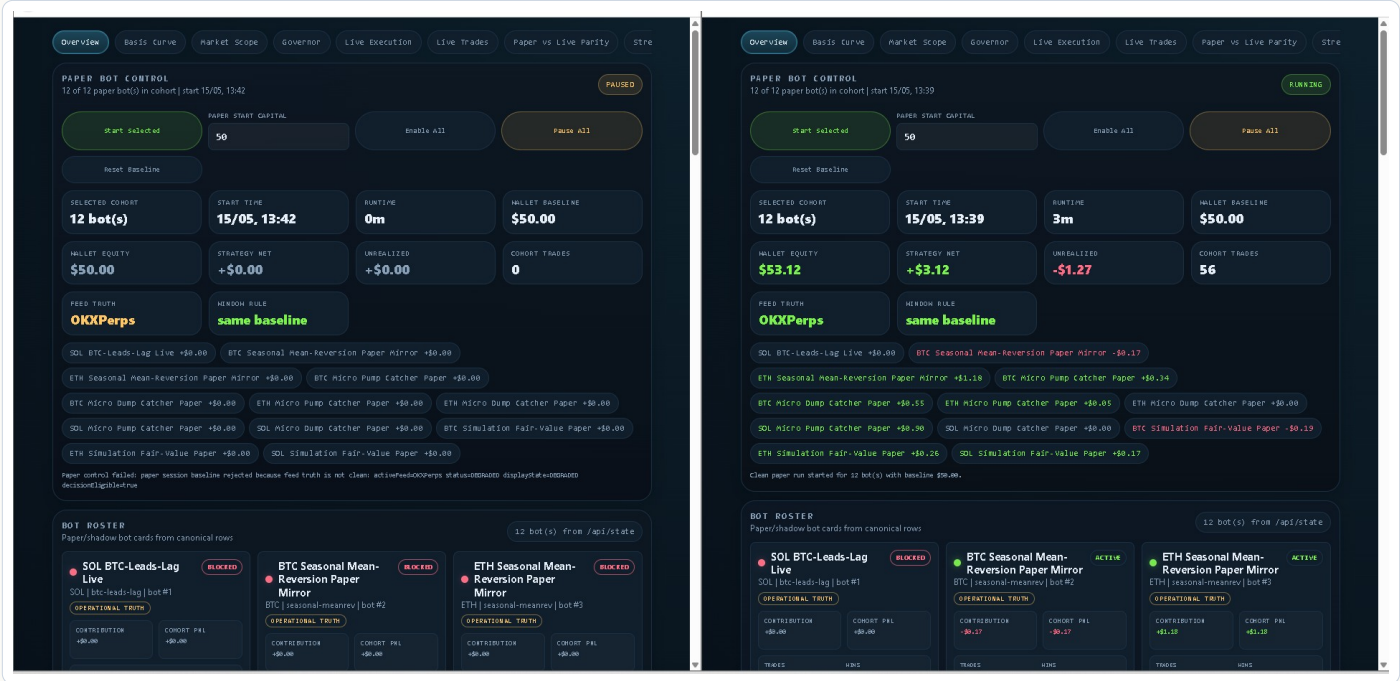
Overview Basis Curve Market Scope Governor Live Execution Live Trades Paper vs Live Parity Stre

PAPER BOT CONTROL
12 of 12 paper bot(s) in cohort | start 15/05, 13:42

PAUSED

Start Selected
PAPER START CAPITAL
50
Enable All
Pause All
Reset Baseline

| SELECTED COHORT | START TIME | RUNTIME | WALLET BASELINE |
|---|---|---|---|
| 12 bot(s) | 15/05, 13:42 | 0m | $50.00 |

| WALLET EQUITY | STRATEGY NET | UNREALIZED | COHORT TRADES |
|---|---|---|---|
| $50.00 | +$0.00 | +$0.00 | 0 |

| FEED TRUTH | WINDOW RULE |
|---|---|
| OKXPerps | same baseline |

SOL BTC-Leads-Lag Live +$0.00 BTC Seasonal Mean-Reversion Paper Mirror +$0.00
ETH Seasonal Mean-Reversion Paper Mirror +$0.00 BTC Micro Pump Catcher Paper +$0.00
BTC Micro Dump Catcher Paper +$0.00 ETH Micro Pump Catcher Paper +$0.00 ETH Micro Dump Catcher Paper +$0.00
SOL Micro Pump Catcher Paper +$0.00 SOL Micro Dump Catcher Paper +$0.00 BTC Simulation Fair-Value Paper +$0.00
ETH Simulation Fair-Value Paper +$0.00 SOL Simulation Fair-Value Paper +$0.00

Paper control failed: paper session baseline rejected because feed truth is not clean: activeFeed=OKXPerps status=DEGRADED displayState=DEGRADED decisionEligible=true

BOT ROSTER
Paper/shadow bot cards from canonical rows
12 bot(s) from /api/state

SOL BTC-Leads-Lag Live
BLOCKED
SOL | btc-leads-lag | bot #1
OPERATIONAL TRUTH
CONTRIBUTION +$0.00
COHORT P&L +$0.00

BTC Seasonal Mean-Reversion Paper Mirror
BLOCKED
BTC | seasonal-meanrev | bot #2
OPERATIONAL TRUTH
CONTRIBUTION +$0.00
COHORT P&L +$0.00

ETH Seasonal Mean-Reversion Paper Mirror
BLOCKED
ETH | seasonal-meanrev | bot #3
OPERATIONAL TRUTH
CONTRIBUTION +$0.00
COHORT P&L +$0.00

Overview Basis Curve Market Scope Governor Live Execution Live Trades Paper vs Live Parity Stre

PAPER BOT CONTROL
12 of 12 paper bot(s) in cohort | start 15/05, 13:39

RUNNING

Start Selected
PAPER START CAPITAL
50
Enable All
Pause All
Reset Baseline

| SELECTED COHORT | START TIME | RUNTIME | WALLET BASELINE |
|---|---|---|---|
| 12 bot(s) | 15/05, 13:39 | 3m | $50.00 |

| WALLET EQUITY | STRATEGY NET | UNREALIZED | COHORT TRADES |
|---|---|---|---|
| $53.12 | +$3.12 | -$1.27 | 56 |

| FEED TRUTH | WINDOW RULE |
|---|---|
| OKXPerps | same baseline |

SOL BTC-Leads-Lag Live +$0.00 BTC Seasonal Mean-Reversion Paper Mirror -$0.17
ETH Seasonal Mean-Reversion Paper Mirror +$1.18 BTC Micro Pump Catcher Paper +$0.34
BTC Micro Dump Catcher Paper +$0.55 ETH Micro Pump Catcher Paper +$0.05 ETH Micro Dump Catcher Paper +$0.00
SOL Micro Pump Catcher Paper +$0.90 SOL Micro Dump Catcher Paper +$0.00 BTC Simulation Fair-Value Paper -$0.19
ETH Simulation Fair-Value Paper +$0.26 SOL Simulation Fair-Value Paper +$0.17

Clean paper run started for 12 bot(s) with baseline $50.00.

BOT ROSTER
Paper/shadow bot cards from canonical rows
12 bot(s) from /api/state

SOL BTC-Leads-Lag Live
BLOCKED
SOL | btc-leads-lag | bot #1
OPERATIONAL TRUTH
CONTRIBUTION +$0.00
COHORT P&L +$0.00
TRADES WINS

BTC Seasonal Mean-Reversion Paper Mirror
ACTIVE
BTC | seasonal-meanrev | bot #2
OPERATIONAL TRUTH
CONTRIBUTION -$0.17
COHORT P&L -$0.17
TRADES WINS

ETH Seasonal Mean-Reversion Paper Mirror
ACTIVE
ETH | seasonal-meanrev | bot #3
OPERATIONAL TRUTH
CONTRIBUTION +$1.18
COHORT P&L +$1.18
TRADES WINS